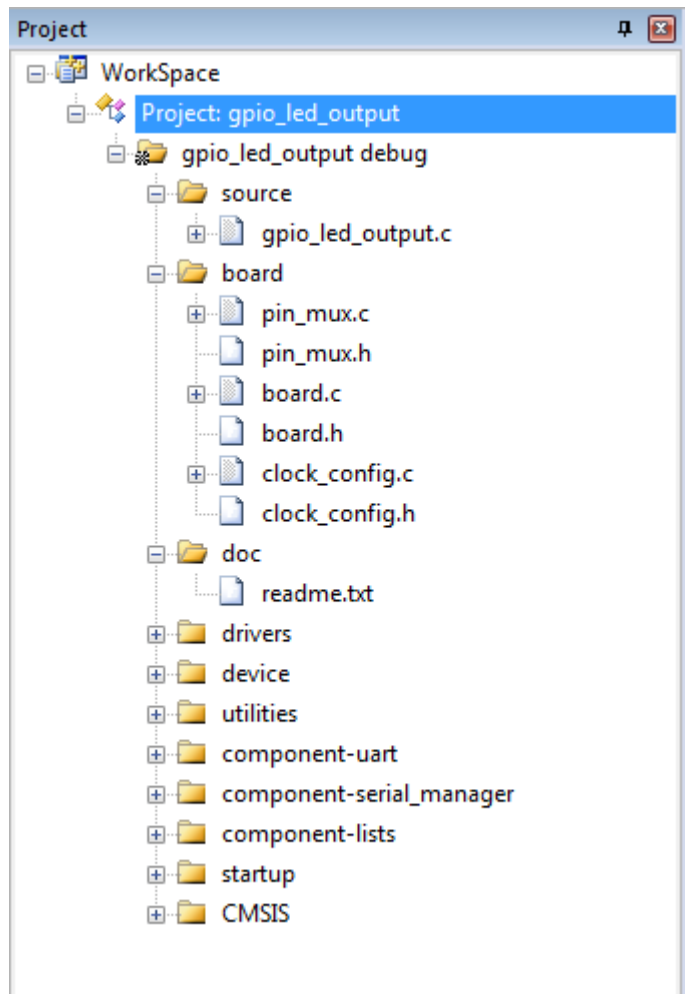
Project

WorkSpace
Project: gpio_led_output
gpio_led_output debug
source
gpio_led_output.c
board
pin_mux.c
pin_mux.h
board.c
board.h
clock_config.c
clock_config.h
doc
readme.txt
drivers
device
utilities
component-uart
component-serial_manager
component-lists
startup
CMSIS